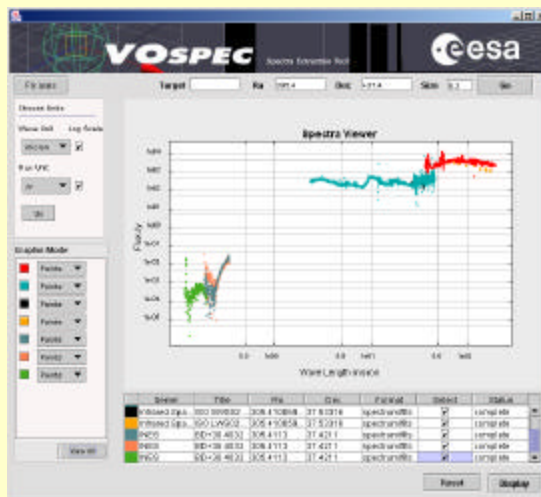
VOSPEC
Spectra Extraction Tool
esa

File spec
Target
Ra 305.4
Dec 37.4
Size 0.1
Go

Choose Units
Wave Unit
Log Scale
micron
Flux Unit
Jy
Ok

Spectra Viewer
Flux Jy
Wave Length micron

Graphic Mode
Points
Points
Points
Points
Points
Points
Points
Points
View All

| Server | Title | Ra | Dec | Format | Select | Status |
|---|---|---|---|---|---|---|
| Infrared Spa... | ISO SWS02 ... | 305.4108... | 37.5318 | spectrum/fits | ✓ | complete |
| Infrared Spa... | ISO LWS02 ... | 305.4108... | 37.5318 | spectrum/fits | ✓ | complete |
| INES | BD+36 4032 | 305.4113 | 37.4211 | spectrum/fits | ✓ | complete |
| INES | BD+36 4032 | 305.4113 | 37.4211 | spectrum/fits | ✓ | complete |
| INES | BD+36 4032 | 305.4113 | 37.4211 | spectrum/fits | ✓ | complete |

Reset
Display